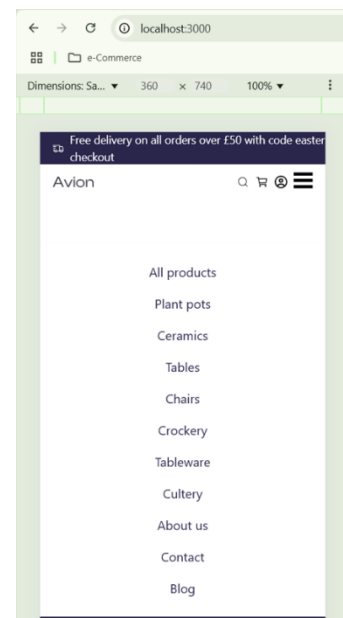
localhost:3000

e-Commerce

Dimensions: Sa... ▼ 360 × 740 100% ▼

Free delivery on all orders over £50 with code easter checkout

Avion

All products

Plant pots

Ceramics

Tables

Chairs

Crockery

Tableware

Cultery

About us

Contact

Blog